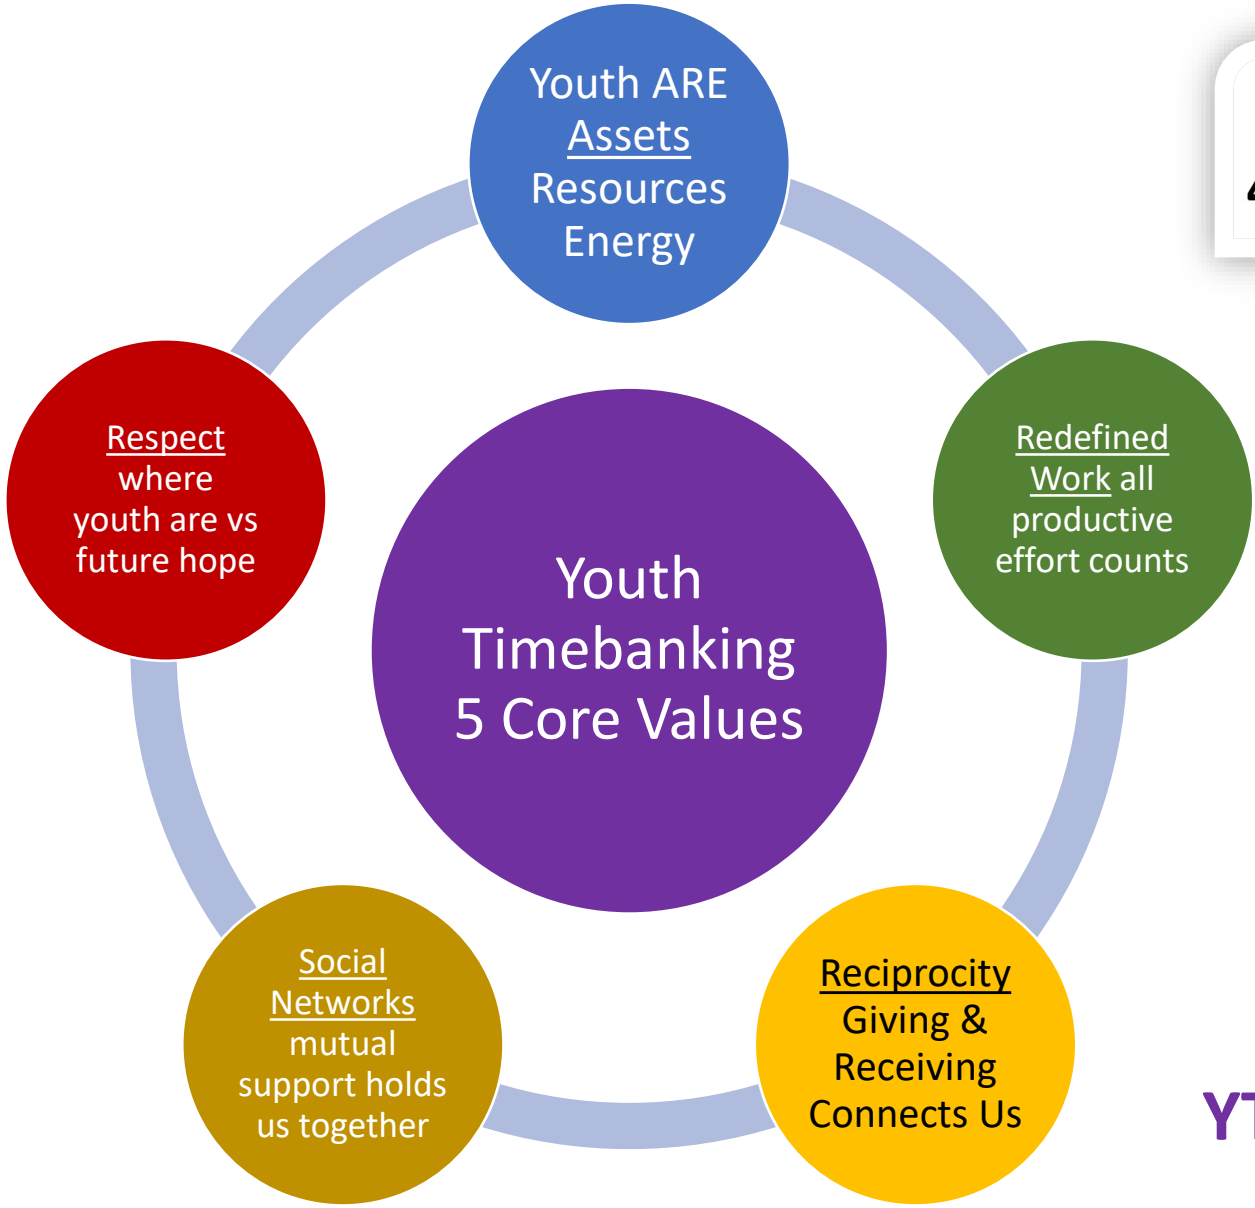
Youth ARE
Assets
Resources
Energy

Redefined Work all productive effort counts

Reciprocity Giving & Receiving Connects Us

Social Networks mutual support holds us together

Respect where youth are vs future hope

Youth Timebanking 5 Core Values

YT